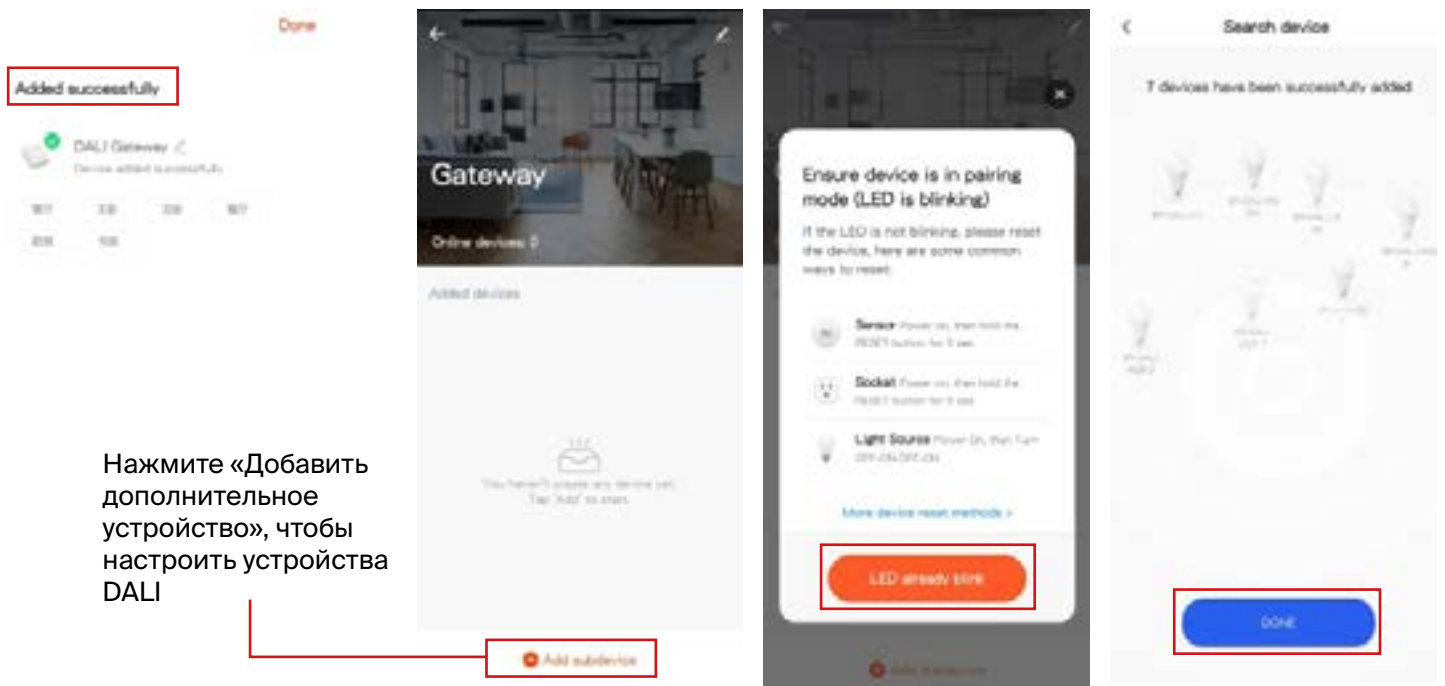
Done

Added successfully

DALI Gateway

Device added successfully

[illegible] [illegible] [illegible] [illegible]
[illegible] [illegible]

Нажмите «Добавить дополнительное устройство», чтобы настроить устройства DALI

Gateway

Online devices: 0

Added devices

You haven't create any device yet. Tap 'Add' to start.

Add subdevice

Ensure device is in pairing mode (LED is blinking)

If the LED is not blinking, please reset the device, here are some common ways to reset:

Sensor Power on, then hold the RESET button for 5 sec

Socket Power on, then hold the RESET button for 5 sec

Light Source Power On, then Turn Off-On-Off-On

More device reset methods >

LED already blink

Add subdevice

Search device

7 devices have been successfully added

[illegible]

DONE